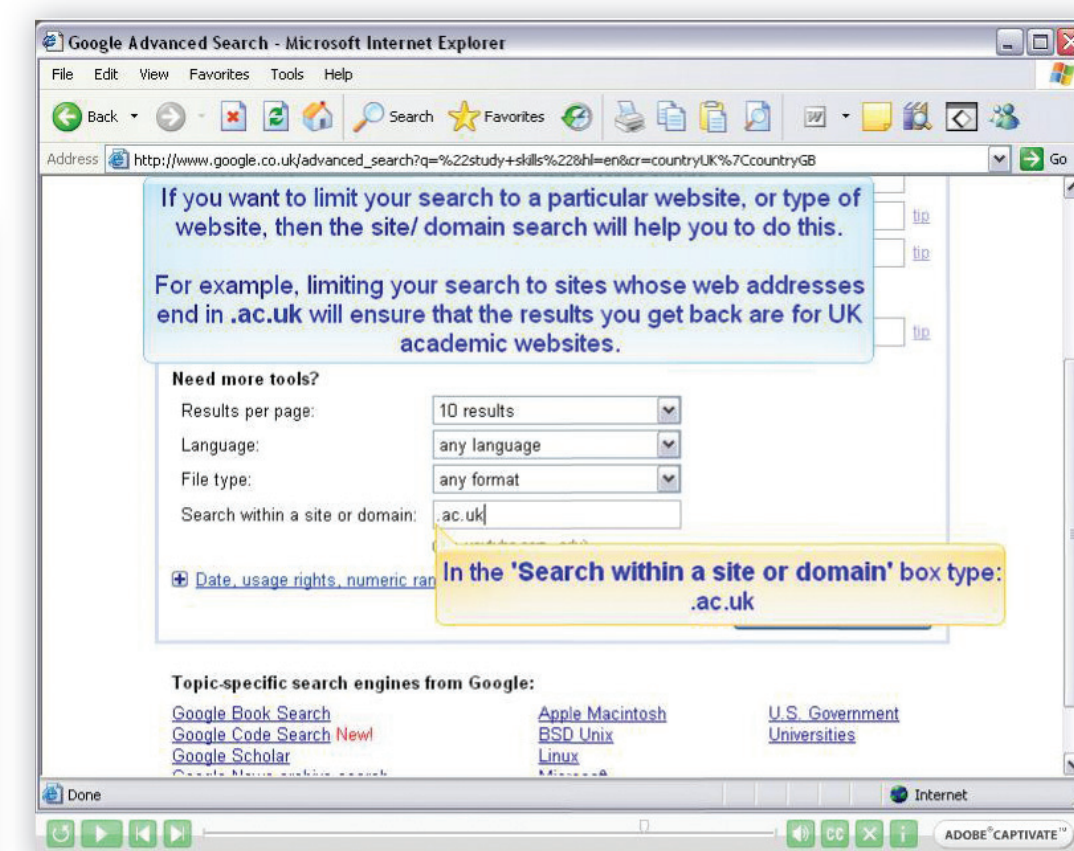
Google Advanced Search - Microsoft Internet Explorer

File Edit View Favorites Tools Help

Back Search Favorites

Address http://www.google.co.uk/advanced_search?q=%22study+skills%22&hl=en&cr=countryUK%7CcountryGB Go

If you want to limit your search to a particular website, or type of website, then the site/ domain search will help you to do this.

For example, limiting your search to sites whose web addresses end in .ac.uk will ensure that the results you get back are for UK academic websites.

tip
tip
tip

Need more tools?

Results per page: 10 results
Language: any language
File type: any format
Search within a site or domain: .ac.uk

Date, usage rights, numeric ran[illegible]

In the 'Search within a site or domain' box type: .ac.uk

Topic-specific search engines from Google:

Google Book Search
Google Code Search New!
Google Scholar
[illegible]

Apple Macintosh
BSD Unix
Linux
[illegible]

U.S. Government
Universities

Done
Internet

ADOBE® CAPTIVATE™